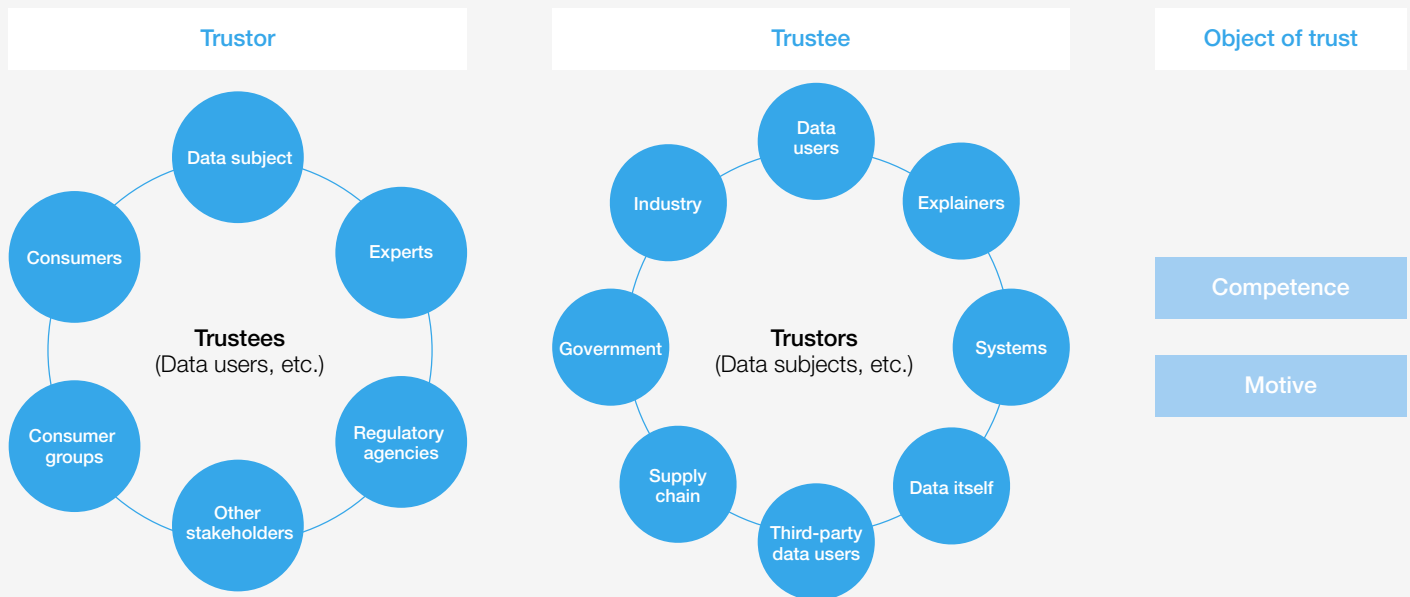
Trustor

Data subject

Consumers

Experts

Trustees
(Data users, etc.)

Consumer groups

Regulatory agencies

Other stakeholders

Trustee

Data users

Industry

Explainers

Government

Trustors
(Data subjects, etc.)

Systems

Supply chain

Data itself

Third-party data users

Object of trust

Competence

Motive